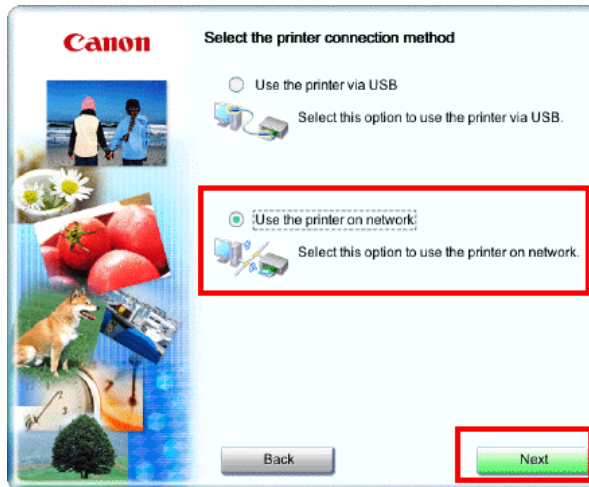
Canon

Select the printer connection method

Use the printer via USB

Select this option to use the printer via USB.

Use the printer on network

Select this option to use the printer on network.

Back

Next